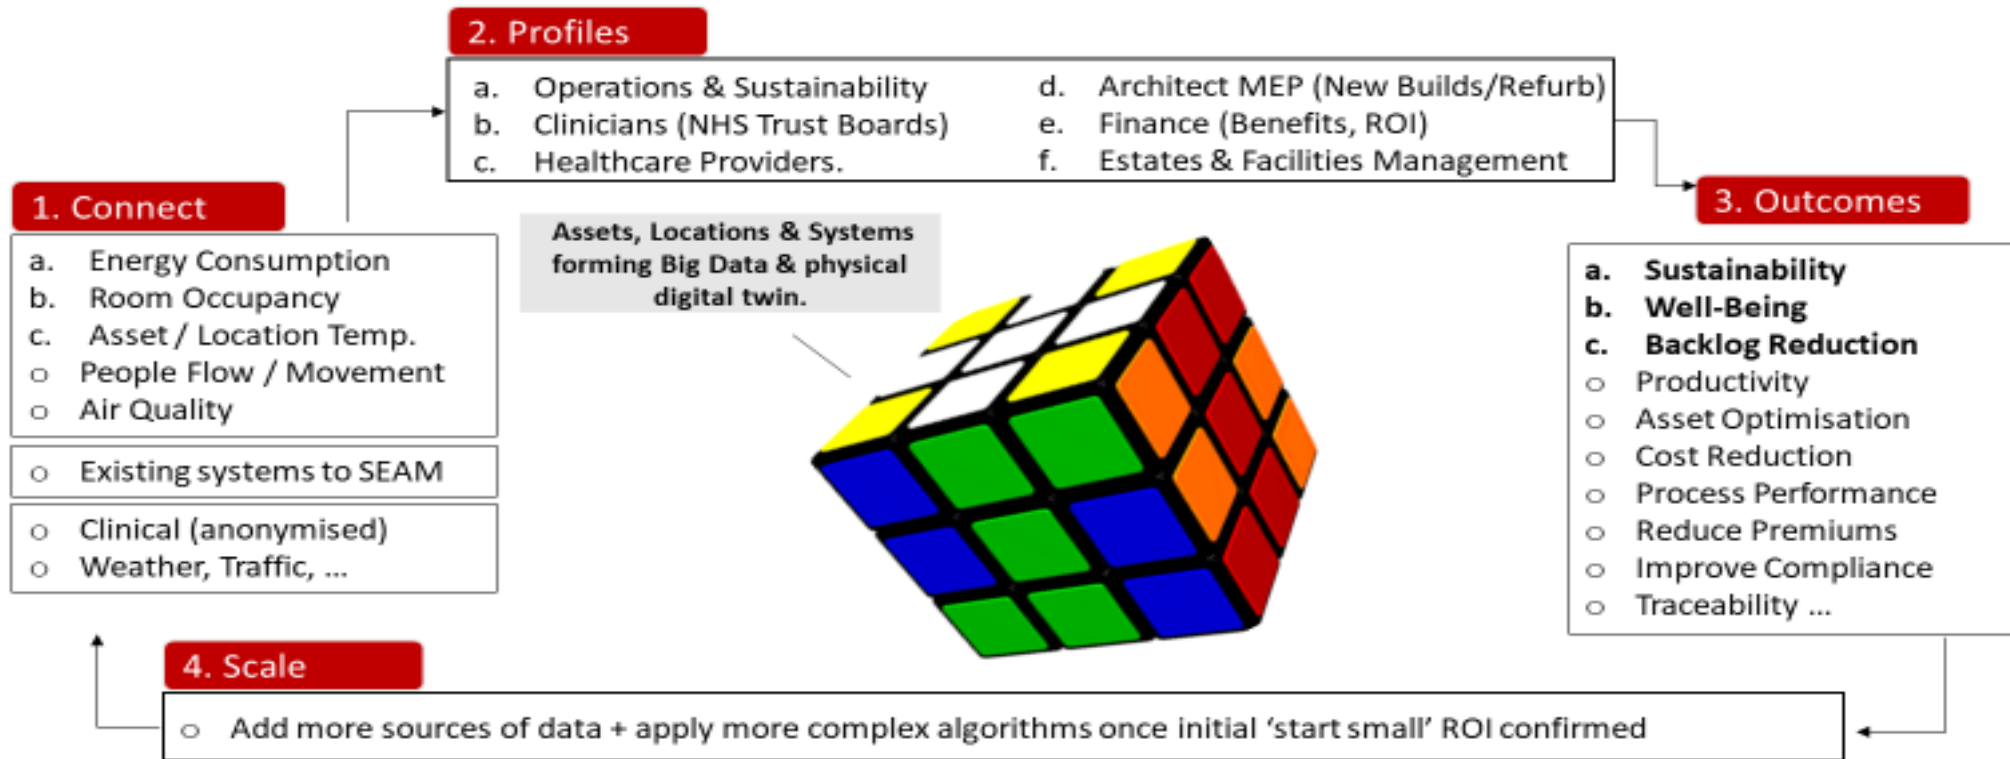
2. Profiles

a. Operations & Sustainability
b. Clinicians (NHS Trust Boards)
c. Healthcare Providers.

d. Architect MEP (New Builds/Refurb)
e. Finance (Benefits, ROI)
f. Estates & Facilities Management

1. Connect

a. Energy Consumption
b. Room Occupancy
c. Asset / Location Temp.
o People Flow / Movement
o Air Quality

o Existing systems to SEAM

o Clinical (anonymised)
o Weather, Traffic, ...

Assets, Locations & Systems forming Big Data & physical digital twin.

3. Outcomes

a. Sustainability
b. Well-Being
c. Backlog Reduction
o Productivity
o Asset Optimisation
o Cost Reduction
o Process Performance
o Reduce Premiums
o Improve Compliance
o Traceability ...

4. Scale

o Add more sources of data + apply more complex algorithms once initial 'start small' ROI confirmed